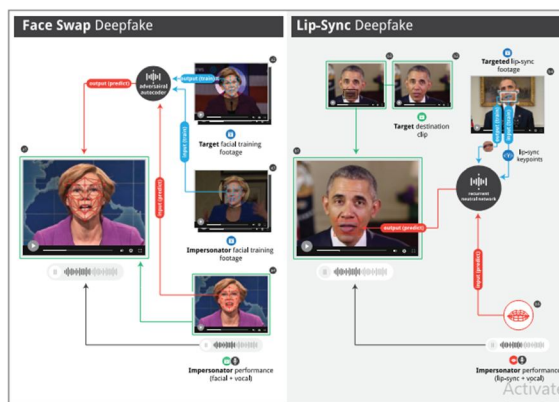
Face Swap Deepfake

output (predict)

adversarial autoencoder

output (train)

input (train)

Target facial training footage

Impersonator facial training footage

input (predict)

Impersonator performance (facial + vocal)

Lip-Sync Deepfake

Target destination clip

Targeted lip-sync footage

lip-sync keypoints

recurrent neural network

output (predict)

input (predict)

Impersonator performance (lip-sync + vocal)

Activat